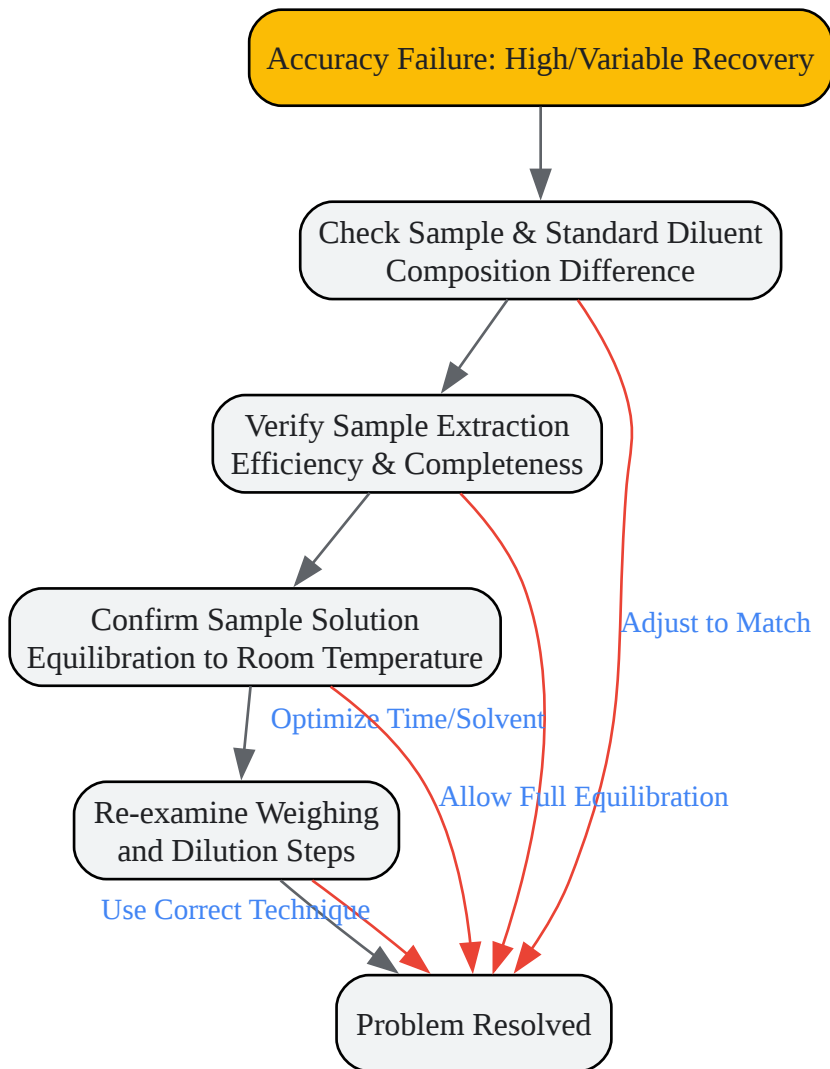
Accuracy Failure: High/Variable Recovery

Check Sample & Standard Diluent Composition Difference

Verify Sample Extraction Efficiency & Completeness

Adjust to Match

Confirm Sample Solution Equilibration to Room Temperature

Optimize Time/Solvent

Allow Full Equilibration

Re-examine Weighing and Dilution Steps

Use Correct Technique

Problem Resolved